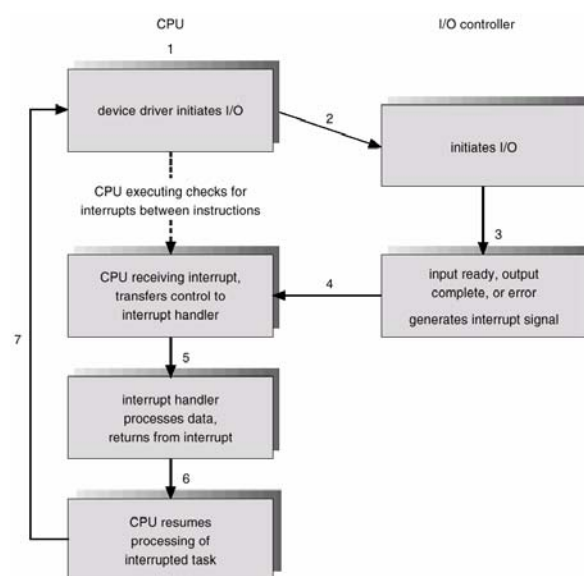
CPU

I/O controller

1

device driver initiates I/O

2

initiates I/O

CPU executing checks for interrupts between instructions

3

CPU receiving interrupt, transfers control to interrupt handler

4

input ready, output complete, or error

generates interrupt signal

7

5

interrupt handler processes data, returns from interrupt

6

CPU resumes processing of interrupted task